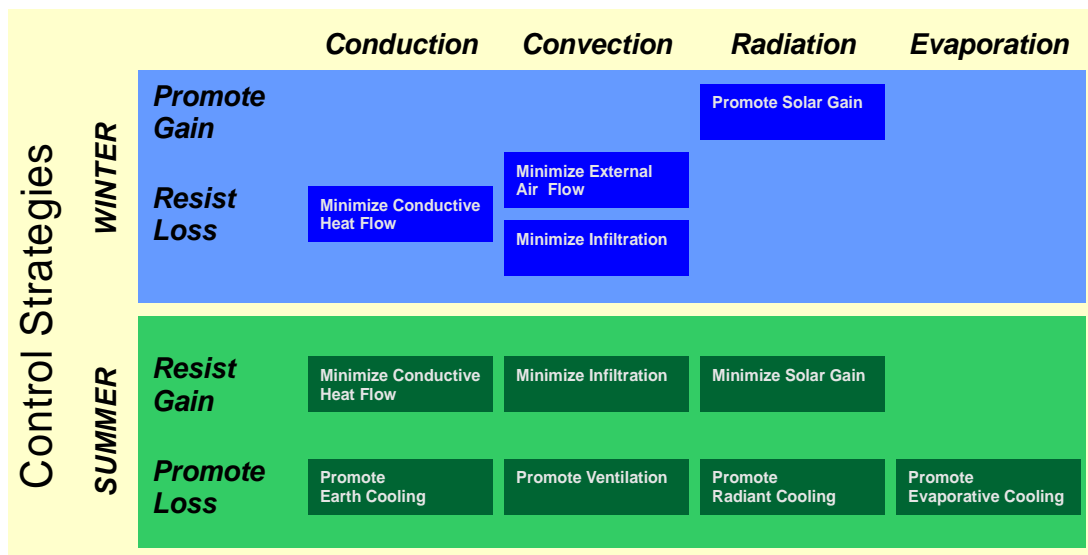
Control Strategies

| | | Conduction | Convection | Radiation | Evaporation |
|---|---|---|---|---|---|
| WINTER | Promote Gain | | | Promote Solar Gain | |
| WINTER | Resist Loss | Minimize Conductive Heat Flow | Minimize External Air Flow; Minimize Infiltration | | |
| SUMMER | Resist Gain | Minimize Conductive Heat Flow | Minimize Infiltration | Minimize Solar Gain | |
| SUMMER | Promote Loss | Promote Earth Cooling | Promote Ventilation | Promote Radiant Cooling | Promote Evaporative Cooling |